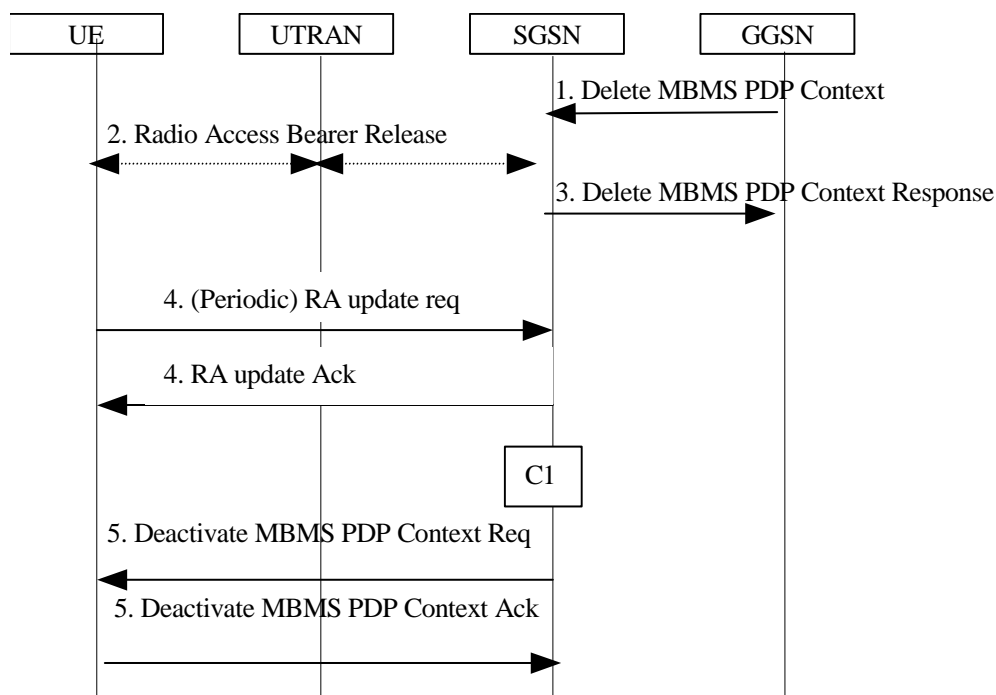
UE
UTRAN
SGSN
GGSN
1. Delete MBMS PDP Context
2. Radio Access Bearer Release
3. Delete MBMS PDP Context Response
4. (Periodic) RA update req
4. RA update Ack
C1
5. Deactivate MBMS PDP Context Req
5. Deactivate MBMS PDP Context Ack